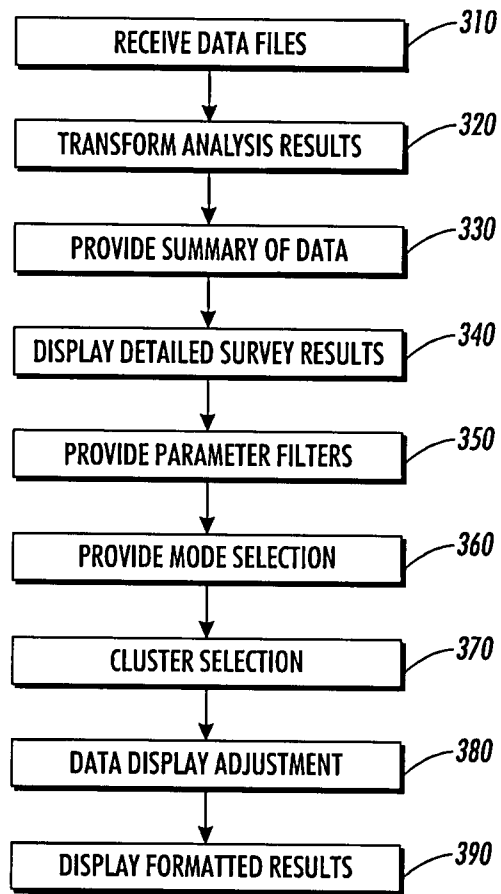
RECEIVE DATA FILES
310

TRANSFORM ANALYSIS RESULTS
320

PROVIDE SUMMARY OF DATA
330

DISPLAY DETAILED SURVEY RESULTS
340

PROVIDE PARAMETER FILTERS
350

PROVIDE MODE SELECTION
360

CLUSTER SELECTION
370

DATA DISPLAY ADJUSTMENT
380

DISPLAY FORMATTED RESULTS
390